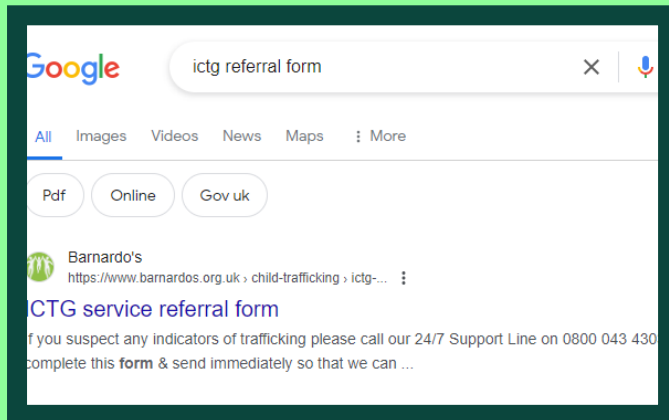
Google

ictg referral form

All Images Videos News Maps ⋮ More

Pdf Online Gov uk

Barnardo's
https://www.barnardos.org.uk › child-trafficking › ictg-...

ICTG service referral form

f you suspect any indicators of trafficking please call our 24/7 Support Line on 0800 043 430 complete this **form** & send immediately so that we can ...